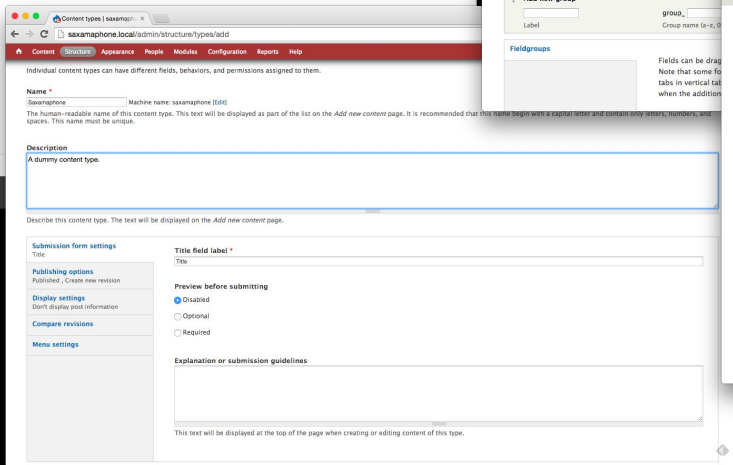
Content types | saxamapho ×

saxamaphone.local/admin/structure/types/add

Content Structure Appearance People Modules Configuration Reports Help

Individual content types can have different fields, behaviors, and permissions assigned to them.

Name *

Saxamaphone Machine name: saxamaphone [Edit]

The human-readable name of this content type. This text will be displayed as part of the list on the *Add new content* page. It is recommended that this name begin with a capital letter and contain only letters, numbers, and spaces. This name must be unique.

Description

A dummy content type.

Describe this content type. The text will be displayed on the *Add new content* page.

Submission form settings
Title

Publishing options
Published , Create new revision

Display settings
Don't display post information

Compare revisions

Menu settings

Title field label *

Title

Preview before submitting

Disabled

Optional

Required

Explanation or submission guidelines

This text will be displayed at the top of the page when creating or editing content of this type.

Add new group

group_

Label

Group name (a-z, 0

Fieldgroups

Fields can be drag
Note that some fo
tabs in vertical tab
when the addition